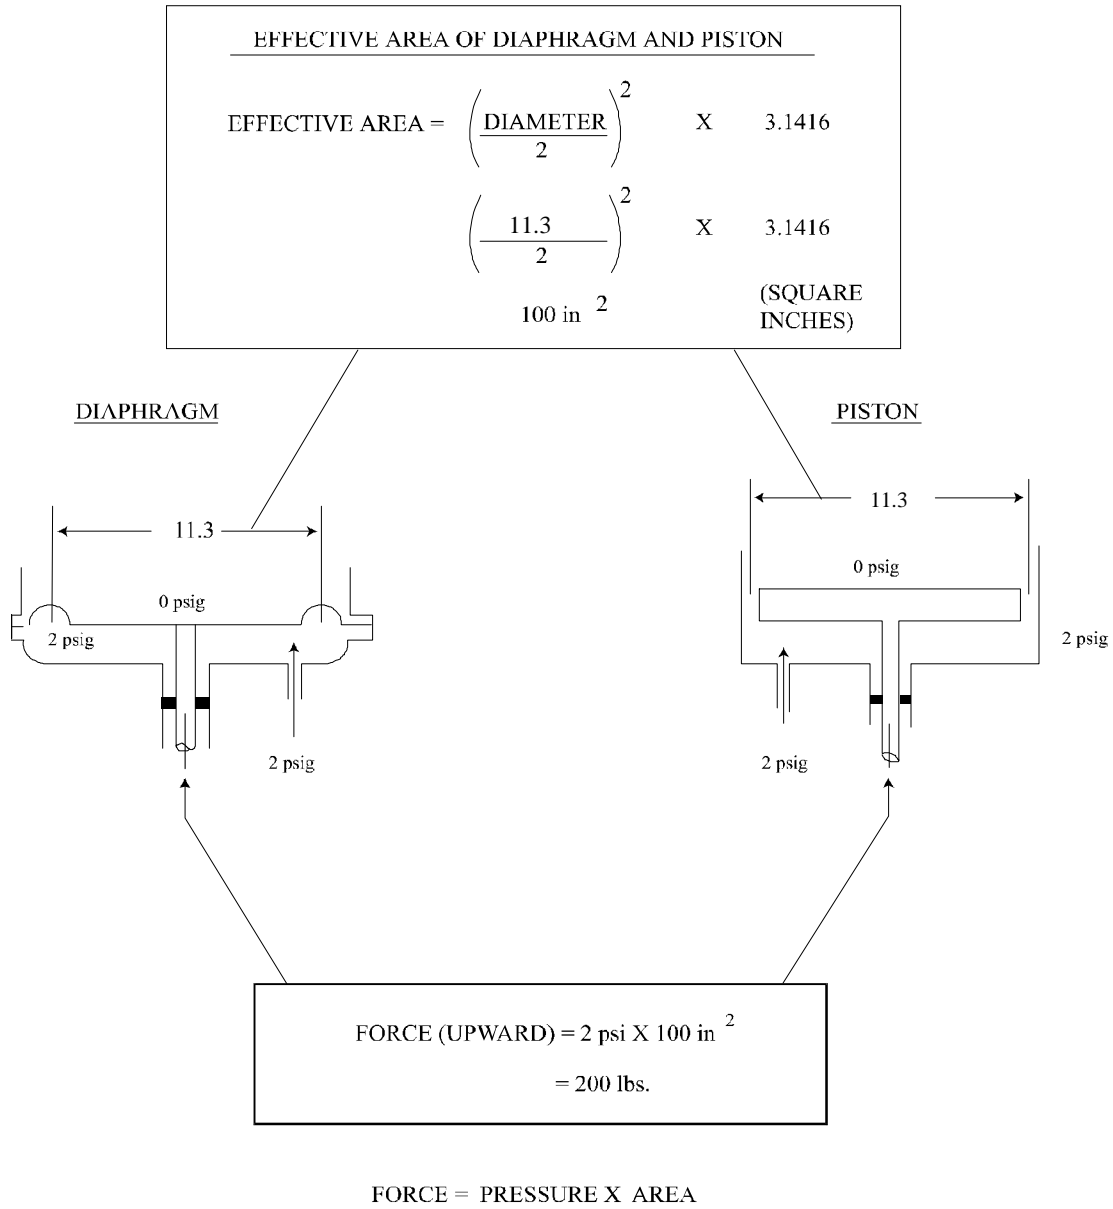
EFFECTIVE AREA OF DIAPHRAGM AND PISTON

EFFECTIVE AREA = $\left(\frac{\text{DIAMETER}}{2}\right)^2$ X 3.1416

$\left(\frac{11.3}{2}\right)^2$ X 3.1416

100 in $^2$ (SQUARE INCHES)

DIAPHRAGM

11.3

0 psig

2 psig

2 psig

PISTON

11.3

0 psig

2 psig

2 psig

FORCE (UPWARD) = 2 psi X 100 in $^2$

= 200 lbs.

FORCE = PRESSURE X AREA